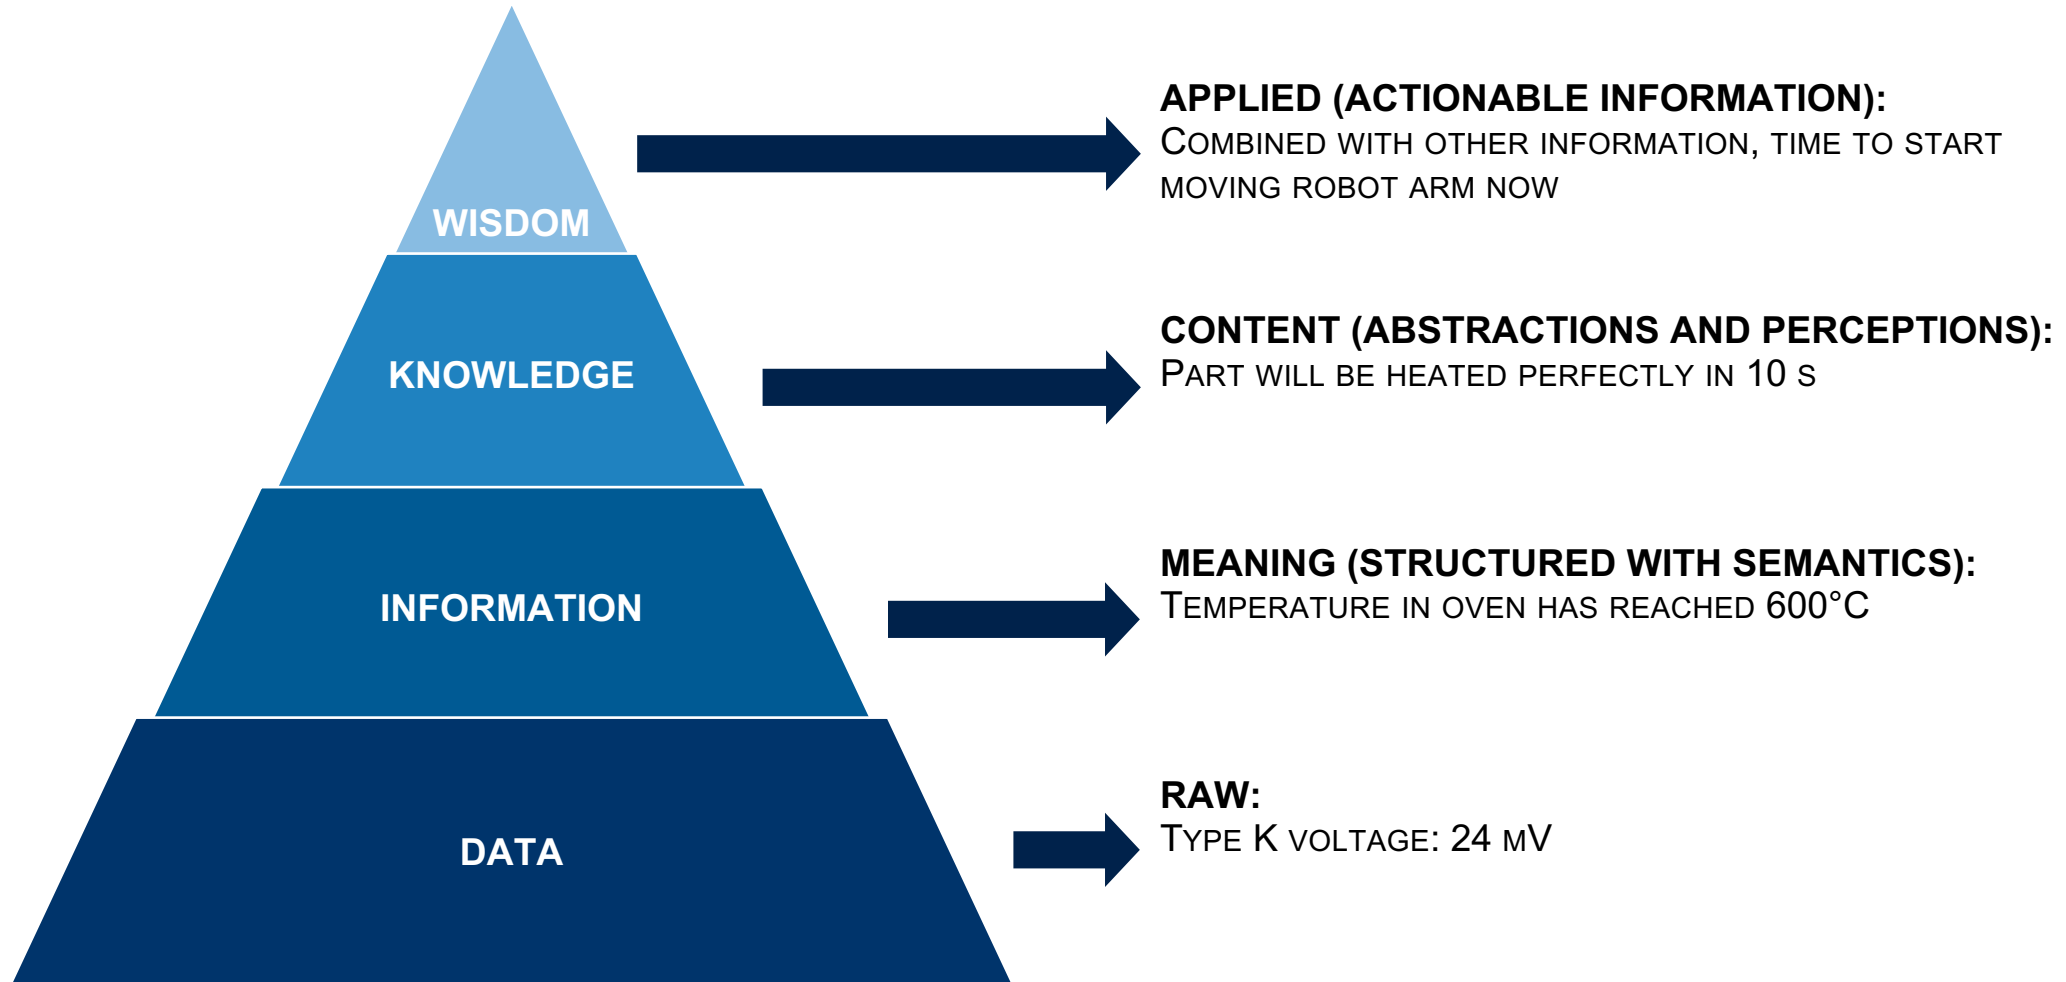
WISDOM

KNOWLEDGE

INFORMATION

DATA

APPLIED (ACTIONABLE INFORMATION):
Combined with other information, time to start moving robot arm now

CONTENT (ABSTRACTIONS AND PERCEPTIONS):
Part will be heated perfectly in 10 s

MEANING (STRUCTURED WITH SEMANTICS):
Temperature in oven has reached 600°C

RAW:
Type K voltage: 24 mV